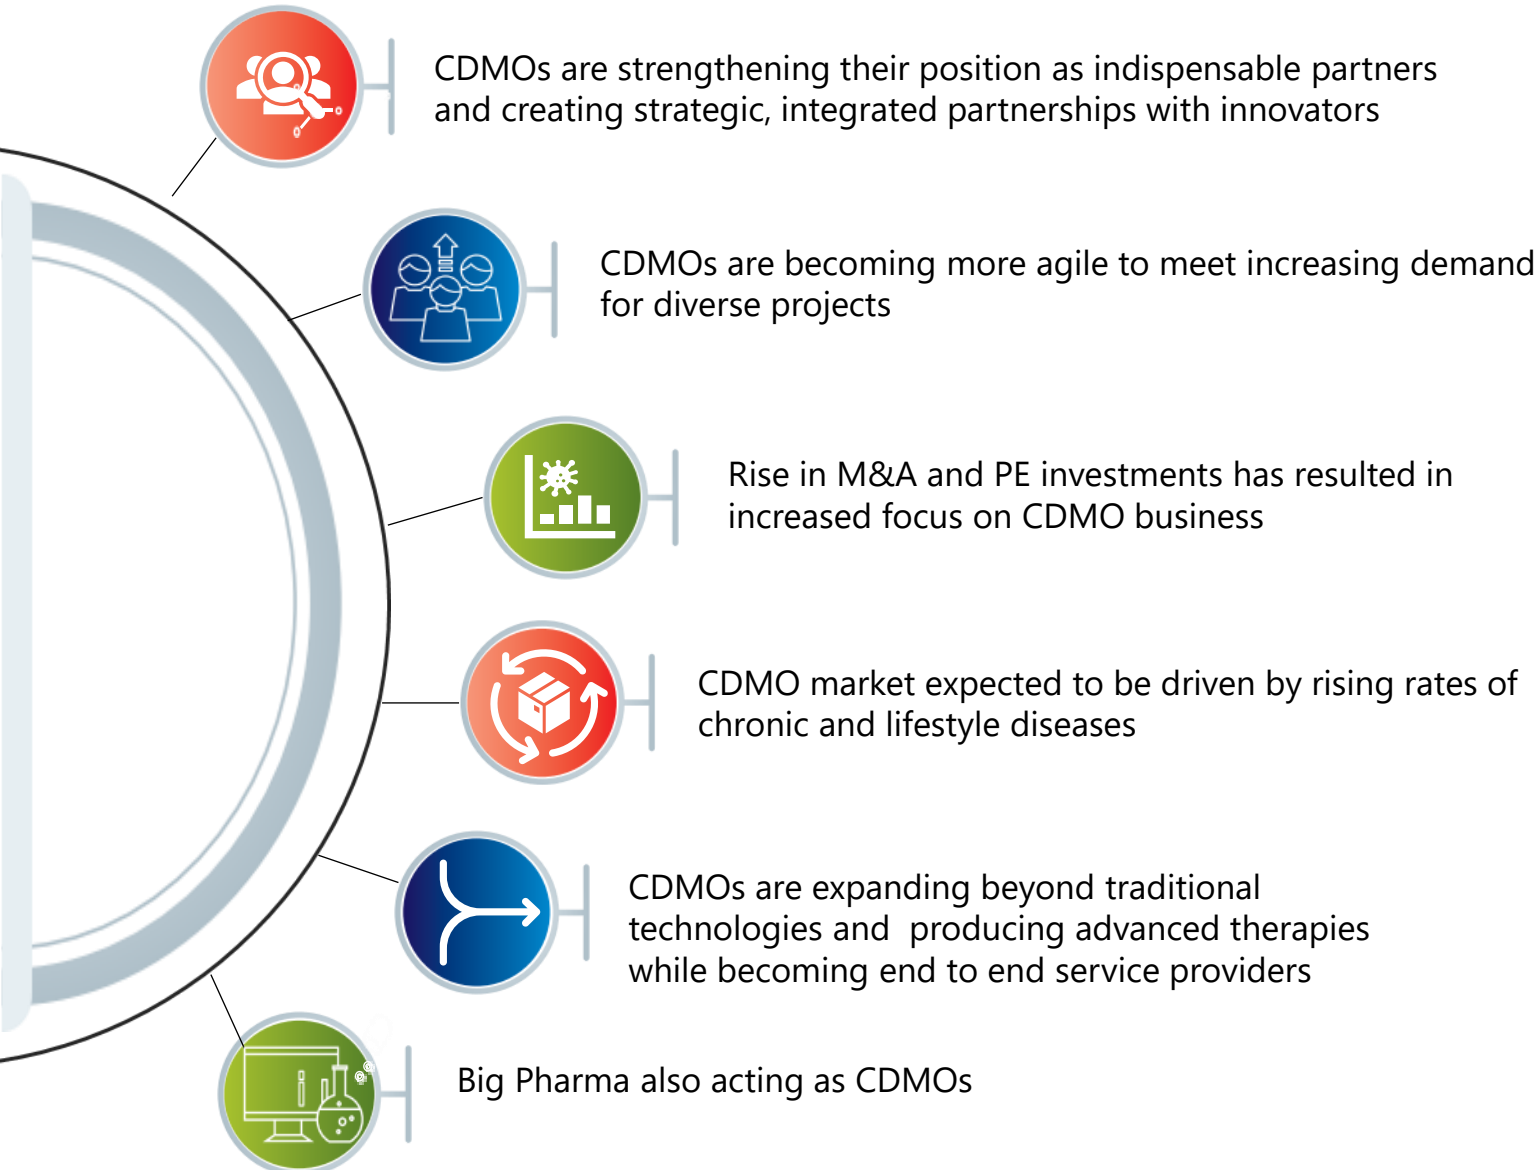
CDMOs are strengthening their position as indispensable partners and creating strategic, integrated partnerships with innovators

CDMOs are becoming more agile to meet increasing demand for diverse projects

Rise in M&A and PE investments has resulted in increased focus on CDMO business

CDMO market expected to be driven by rising rates of chronic and lifestyle diseases

CDMOs are expanding beyond traditional technologies and  producing advanced therapies while becoming end to end service providers

Big Pharma also acting as CDMOs